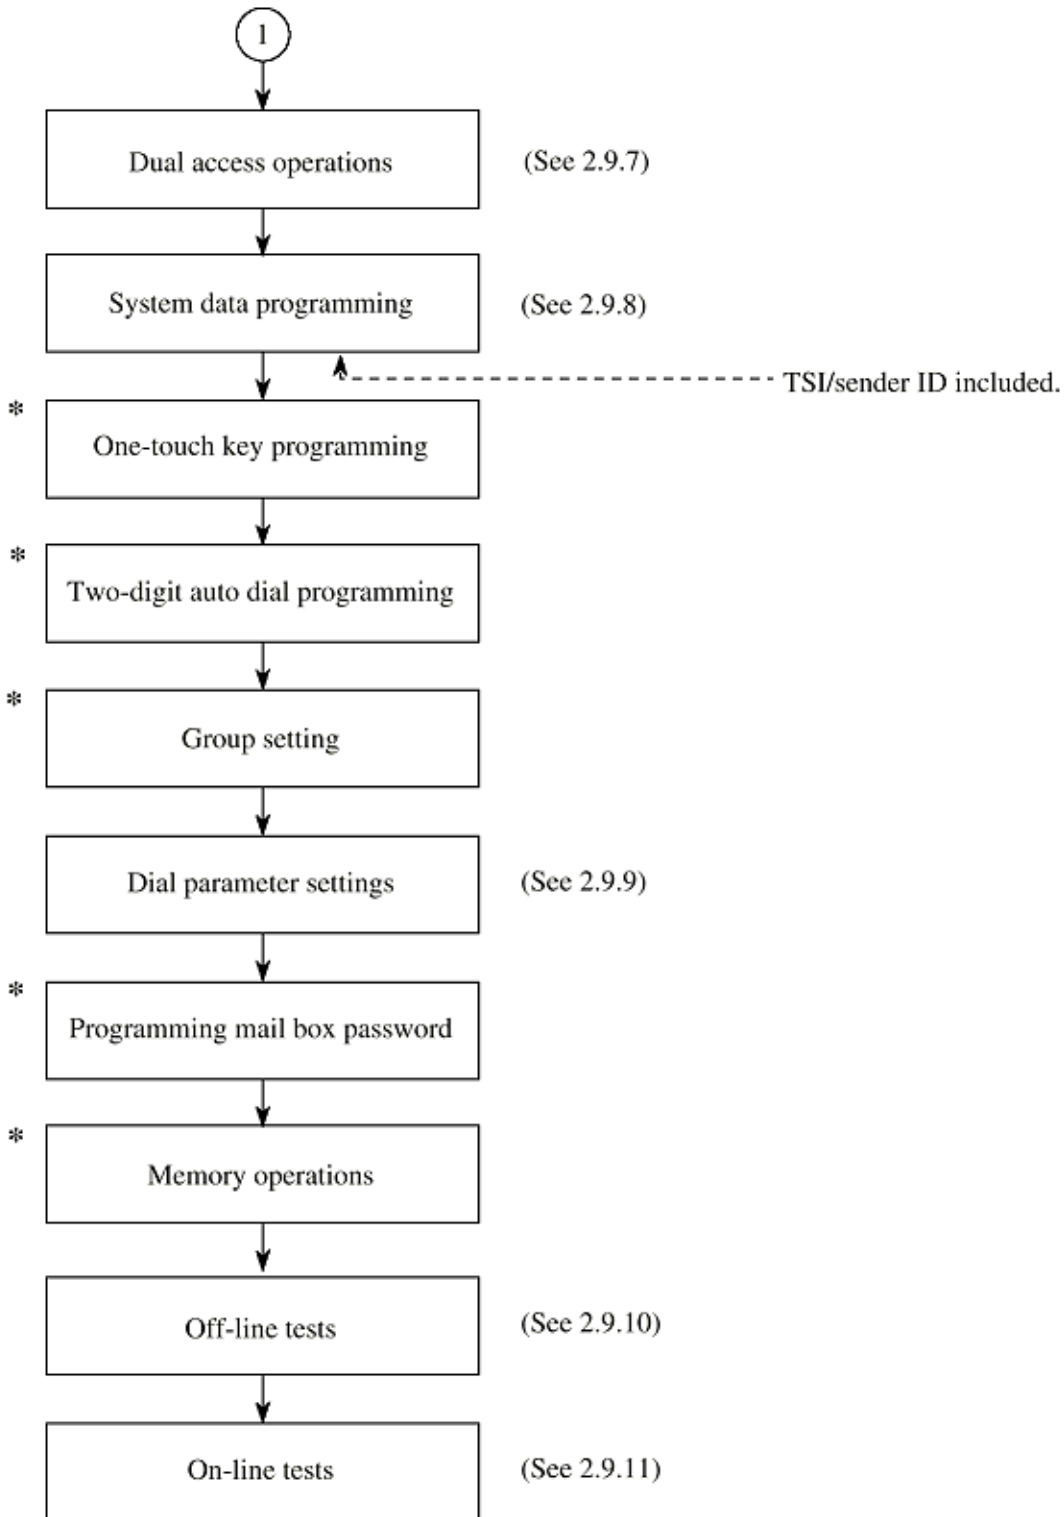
1

Dual access operations (See 2.9.7)

System data programming (See 2.9.8)

TSI/sender ID included.

* One-touch key programming

* Two-digit auto dial programming

* Group setting

Dial parameter settings (See 2.9.9)

* Programming mail box password

* Memory operations

Off-line tests (See 2.9.10)

On-line tests (See 2.9.11)